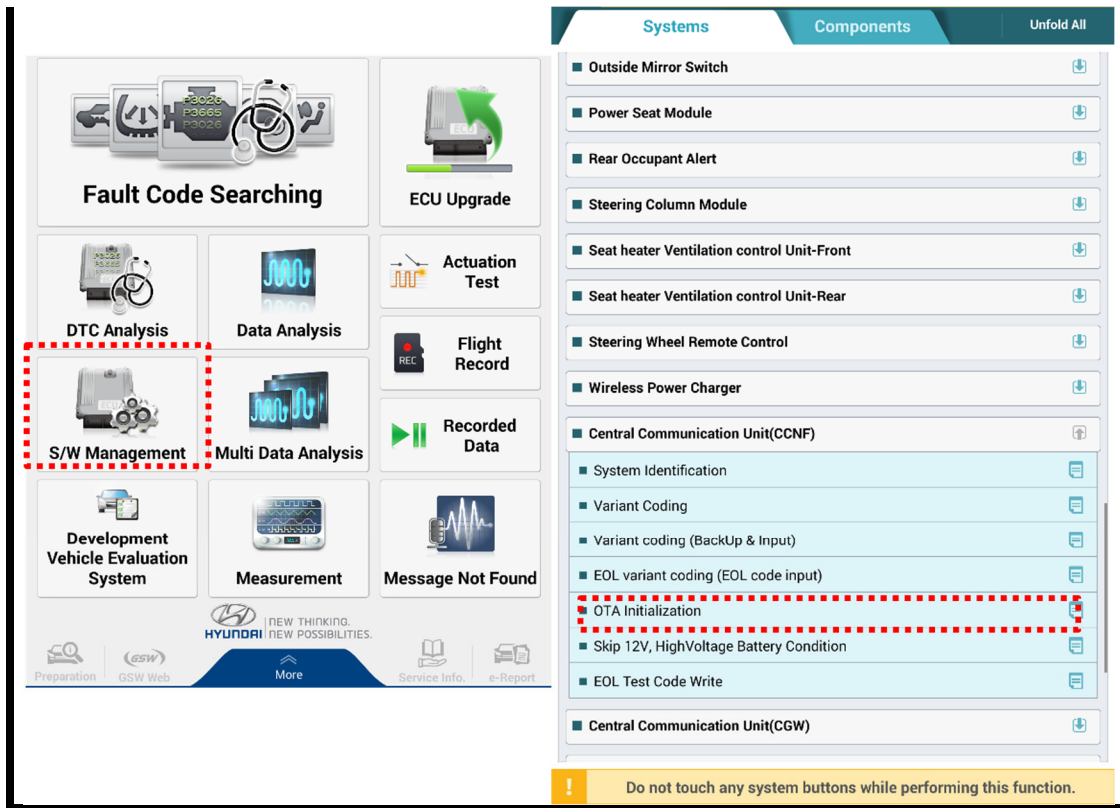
Fault Code Searching

ECU Upgrade

DTC Analysis

Data Analysis

Actuation Test

Flight Record

S/W Management

Multi Data Analysis

Recorded Data

Development Vehicle Evaluation System

Measurement

Message Not Found

HYUNDAI NEW THINKING. NEW POSSIBILITIES.

Preparation
GSW Web
More
Service Info.
e-Report

Systems
Components
Unfold All

Outside Mirror Switch
Power Seat Module
Rear Occupant Alert
Steering Column Module
Seat heater Ventilation control Unit-Front
Seat heater Ventilation control Unit-Rear
Steering Wheel Remote Control
Wireless Power Charger
Central Communication Unit(CCNF)
System Identification
Variant Coding
Variant coding (BackUp & Input)
EOL variant coding (EOL code input)
OTA Initialization
Skip 12V, HighVoltage Battery Condition
EOL Test Code Write
Central Communication Unit(CGW)

Do not touch any system buttons while performing this function.